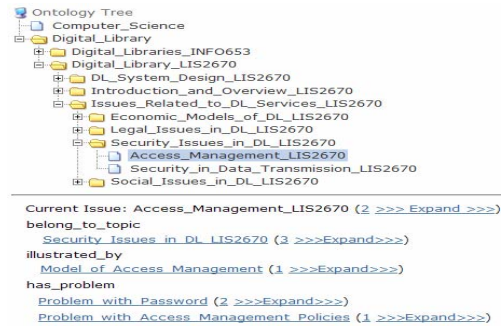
Ontology Tree
Computer_Science
Digital_Library
Digital_Libraries_INFO653
Digital_Library_LIS2670
DL_System_Design_LIS2670
Introduction_and_Overview_LIS2670
Issues_Related_to_DL_Services_LIS2670
Economic_Models_of_DL_LIS2670
Legal_Issues_in_DL_LIS2670
Security_Issues_in_DL_LIS2670
Access_Management_LIS2670
Security_in_Data_Transmission_LIS2670
Social_Issues_in_DL_LIS2670

Current Issue: Access_Management_LIS2670 (2 >>> Expand >>>)
belong_to_topic
Security Issues in DL LIS2670 (3 >>>Expand>>>)
illustrated_by
Model of Access Management (1 >>>Expand>>>)
has_problem
Problem with Password (2 >>>Expand>>>)
Problem with Access Management Policies (1 >>>Expand>>>)